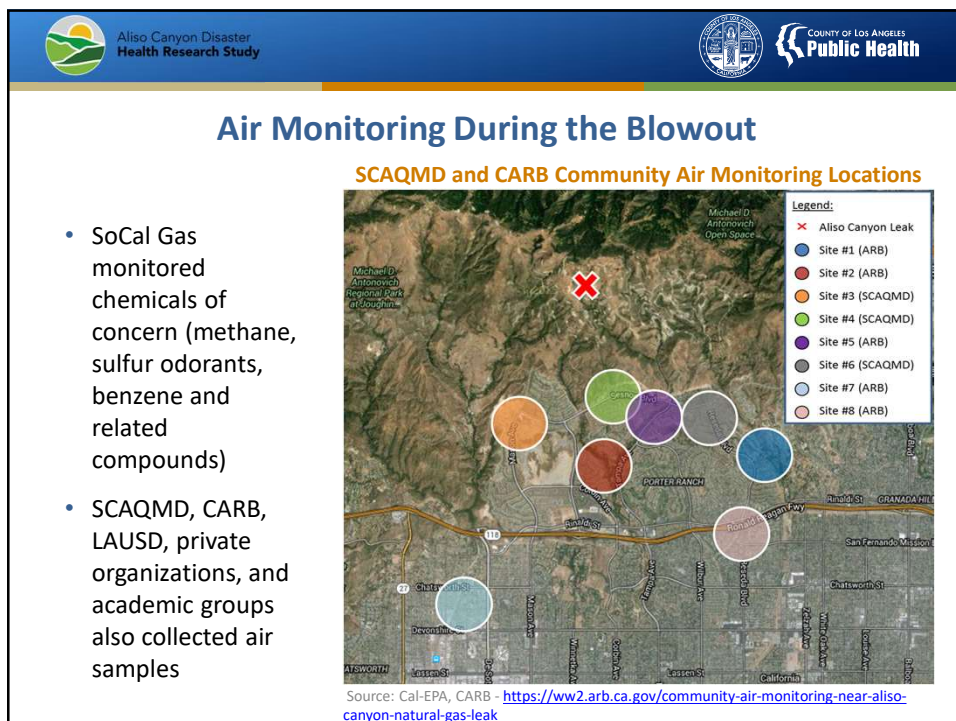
Aliso Canyon Disaster Health Research Study

COUNTY OF LOS ANGELES Public Health

Air Monitoring During the Blowout

SCAQMD and CARB Community Air Monitoring Locations

- SoCal Gas monitored chemicals of concern (methane, sulfur odorants, benzene and related compounds)
- SCAQMD, CARB, LAUSD, private organizations, and academic groups also collected air samples

Legend:
Aliso Canyon Leak
Site #1 (ARB)
Site #2 (ARB)
Site #3 (SCAQMD)
Site #4 (SCAQMD)
Site #5 (ARB)
Site #6 (SCAQMD)
Site #7 (ARB)
Site #8 (ARB)

Michael D. Antonovich Open Space
Michael D. Antonovich Regional Park at Joughin
PORTER RANCH
Rinaldi St
GRANADA HILLS
Ronald Reagan Fwy
118
San Fernando Mission Blvd
Chatsworth St
Devonshire St
Mason Ave
Winnetka Ave
Corbin Ave
Tampa Ave
Wilbur Ave
Reseda Blvd
Zelzah Ave
White Oak Ave
Lassen St
California
ATSWORTH

Source: Cal-EPA, CARB - https://ww2.arb.ca.gov/community-air-monitoring-near-aliso-canyon-natural-gas-leak